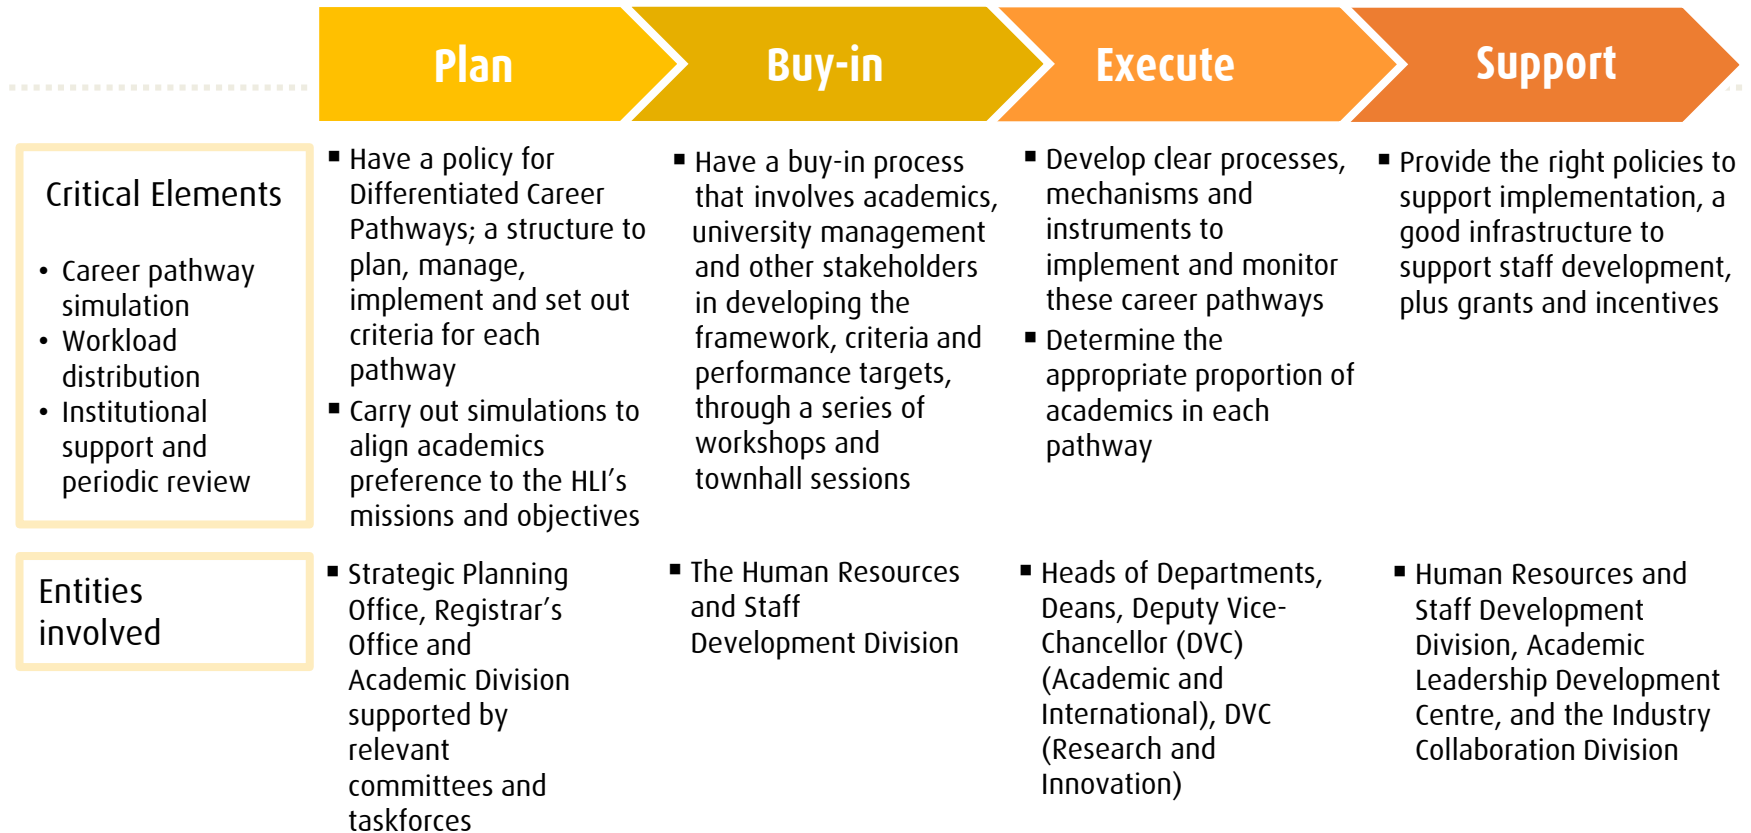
Plan

Buy-in

Execute

Support

Critical Elements

- Career pathway simulation
- Workload distribution
- Institutional support and periodic review

- Have a policy for Differentiated Career Pathways; a structure to plan, manage, implement and set out criteria for each pathway
- Carry out simulations to align academics preference to the HLI's missions and objectives

- Have a buy-in process that involves academics, university management and other stakeholders in developing the framework, criteria and performance targets, through a series of workshops and townhall sessions

- Develop clear processes, mechanisms and instruments to implement and monitor these career pathways
- Determine the appropriate proportion of academics in each pathway

- Provide the right policies to support implementation, a good infrastructure to support staff development, plus grants and incentives

Entities involved

- Strategic Planning Office, Registrar's Office and Academic Division supported by relevant committees and taskforces

- The Human Resources and Staff Development Division

- Heads of Departments, Deans, Deputy Vice-Chancellor (DVC) (Academic and International), DVC (Research and Innovation)

- Human Resources and Staff Development Division, Academic Leadership Development Centre, and the Industry Collaboration Division